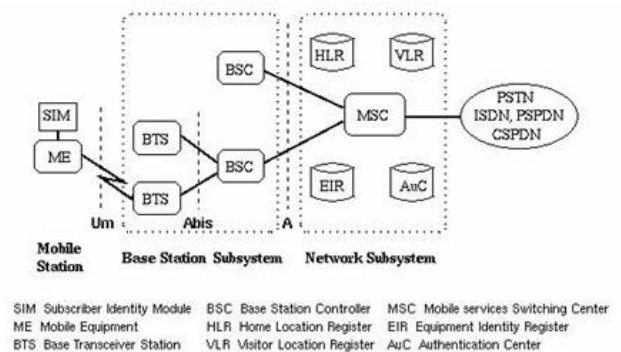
SIM
ME
BTS
BTS
BSC
BSC
HLR
VLR
MSC
EIR
AuC
PSTN
ISDN, PSPDN
CSPDN
Um
Abis
A

Mobile Station
Base Station Subsystem
Network Subsystem

SIM Subscriber Identity Module
ME Mobile Equipment
BTS Base Transceiver Station
BSC Base Station Controller
HLR Home Location Register
VLR Visitor Location Register
MSC Mobile services Switching Center
EIR Equipment Identity Register
AuC Authentication Center